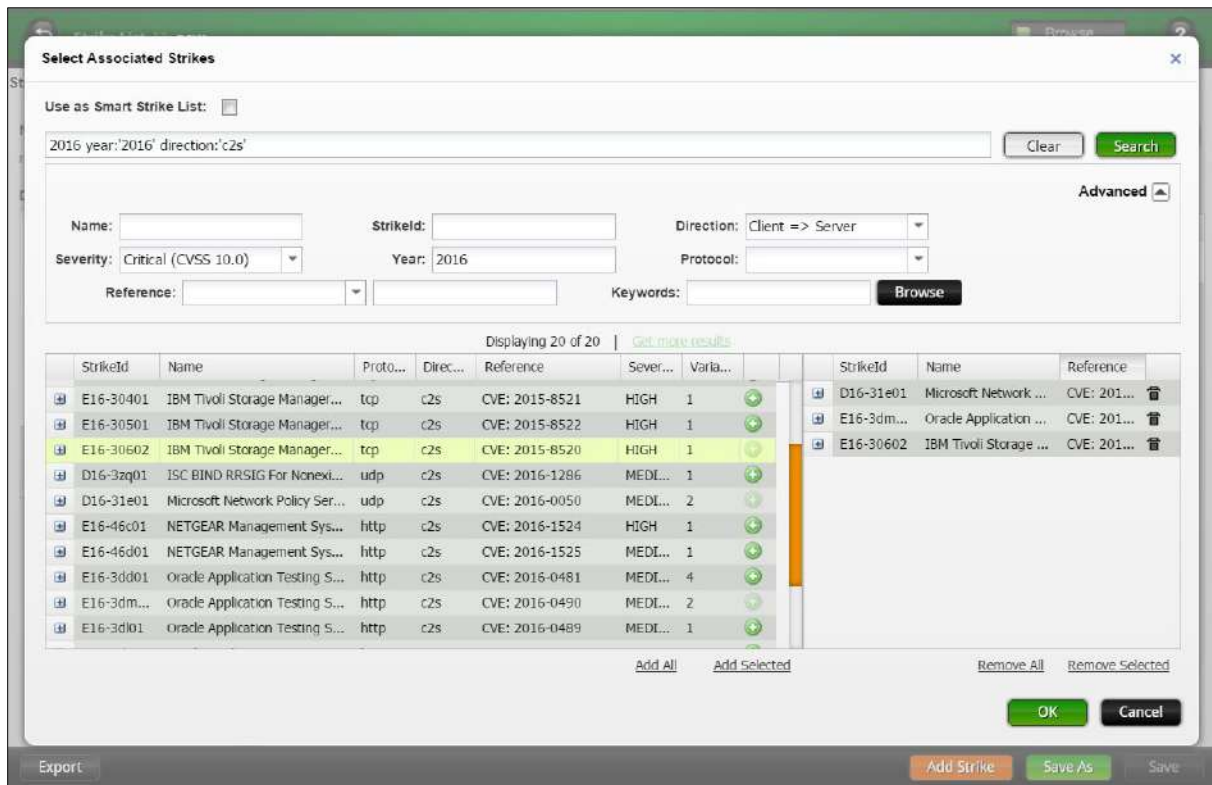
Select Associated Strikes

Use as Smart Strike List:

2016 year:'2016' direction:'c2s'

Clear Search

Advanced

Name:
StrikeId:
Direction: Client => Server
Severity: Critical (CVSS 10.0)
Year: 2016
Protocol:
Reference:
Keywords:
Browse

Displaying 20 of 20 | Get more results

| StrikeId | Name | Proto... | Direc... | Reference | Sever... | Varia... |
|---|---|---|---|---|---|---|
| E16-30401 | IBM Tivoli Storage Manager... | tcp | c2s | CVE: 2015-8521 | HIGH | 1 |
| E16-30501 | IBM Tivoli Storage Manager... | tcp | c2s | CVE: 2015-8522 | HIGH | 1 |
| E16-30602 | IBM Tivoli Storage Manager... | tcp | c2s | CVE: 2015-8520 | HIGH | 1 |
| D16-3zq01 | ISC BIND RRSIG For Nonexi... | udp | c2s | CVE: 2016-1286 | MEDI... | 1 |
| D16-31e01 | Microsoft Network Policy Ser... | udp | c2s | CVE: 2016-0050 | MEDI... | 2 |
| E16-46c01 | NETGEAR Management Sys... | http | c2s | CVE: 2016-1524 | HIGH | 1 |
| E16-46d01 | NETGEAR Management Sys... | http | c2s | CVE: 2016-1525 | MEDI... | 1 |
| E16-3dd01 | Oracle Application Testing S... | http | c2s | CVE: 2016-0481 | MEDI... | 4 |
| E16-3dm... | Oracle Application Testing S... | http | c2s | CVE: 2016-0490 | MEDI... | 2 |
| E16-3dl01 | Oracle Application Testing S... | http | c2s | CVE: 2016-0489 | MEDI... | 1 |

| StrikeId | Name | Reference |
|---|---|---|
| D16-31e01 | Microsoft Network ... | CVE: 201... |
| E16-3dm... | Oracle Application ... | CVE: 201... |
| E16-30602 | IBM Tivoli Storage ... | CVE: 201... |

Add All Add Selected
Remove All Remove Selected

OK Cancel

Export
Add Strike Save As Save